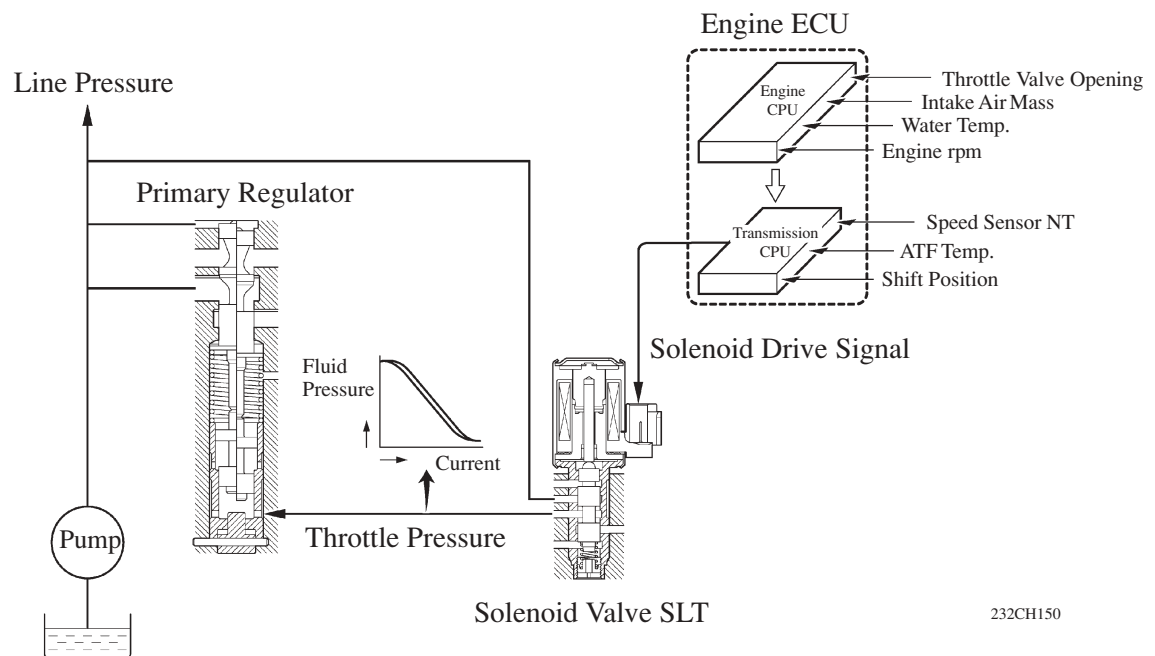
Engine ECU

Line Pressure

Engine CPU

Throttle Valve Opening

Intake Air Mass

Water Temp.

Engine rpm

Primary Regulator

Transmission CPU

Speed Sensor NT

ATF Temp.

Shift Position

Solenoid Drive Signal

Fluid Pressure

Current

Pump

Throttle Pressure

Solenoid Valve SLT

232CH150